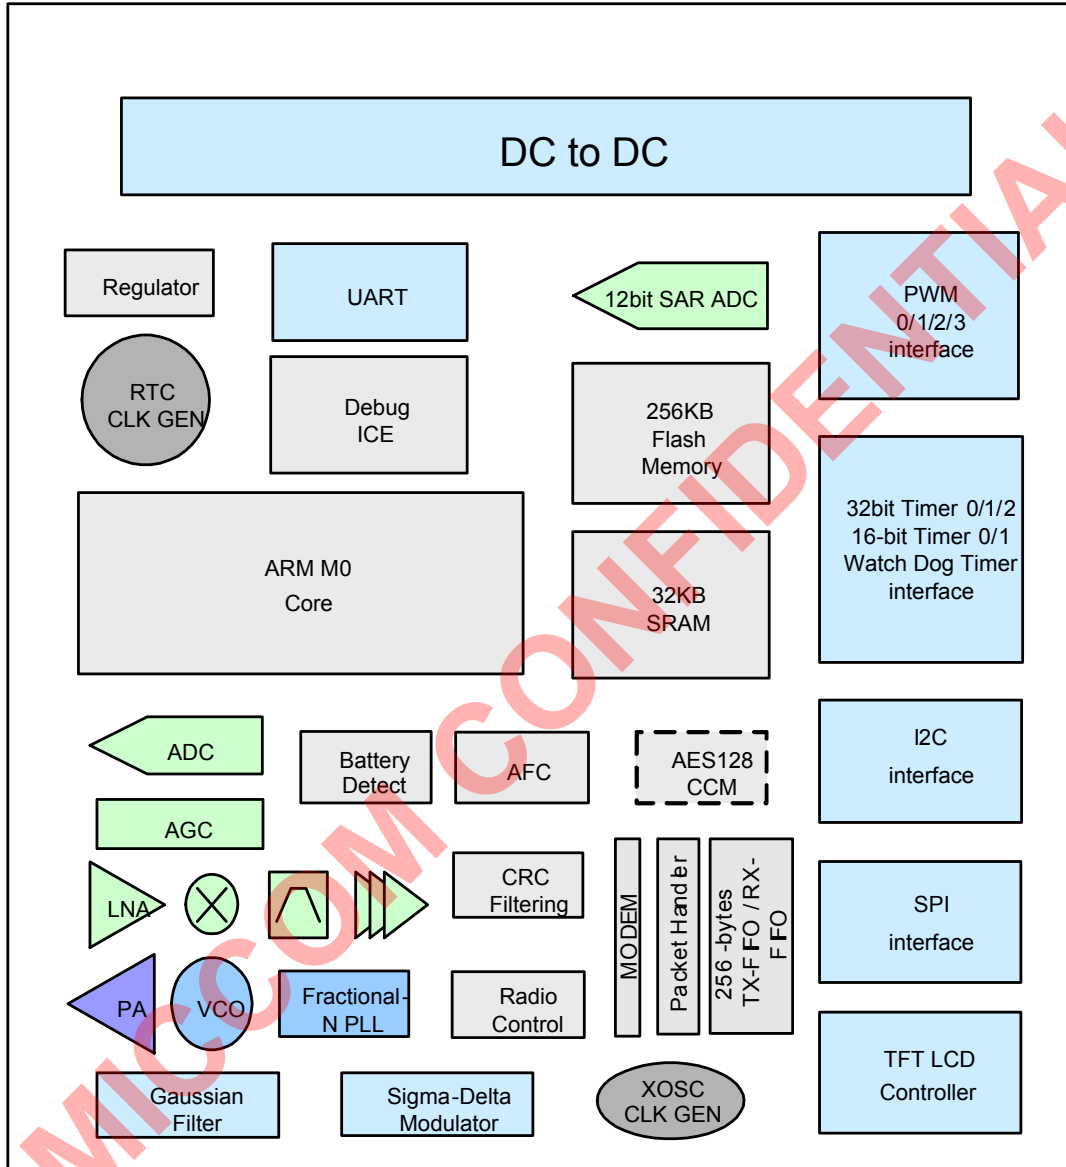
DC to DC

Regulator

UART

12bit SAR ADC

PWM 0/1/2/3 interface

RTC CLK GEN

Debug ICE

256KB Flash Memory

32bit Timer 0/1/2
16-bit Timer 0/1
Watch Dog Timer
interface

ARM M0
Core

32KB SRAM

ADC

Battery Detect

AFC

AES128 CCM

I2C
interface

AGC

LNA

CRC Filtering

MODEM

Packet Handler

256 -bytes TX-FIFO / RX-FIFO

SPI
interface

PA

VCO

Fractional-N PLL

Radio Control

TFT LCD
Controller

Gaussian Filter

Sigma-Delta Modulator

XOSC CLK GEN

MICCOM CONFIDENTIAL